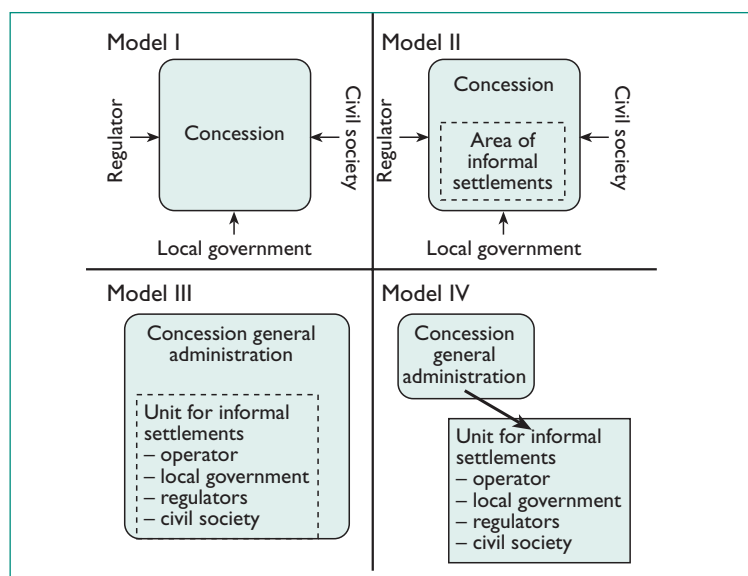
Model I

Regulator

Concession

Civil society

Local government

Model II

Concession

Regulator

Area of informal settlements

Civil society

Local government

Model III

Concession general administration

Unit for informal settlements
– operator
– local government
– regulators
– civil society

Model IV

Concession general administration

Unit for informal settlements
– operator
– local government
– regulators
– civil society